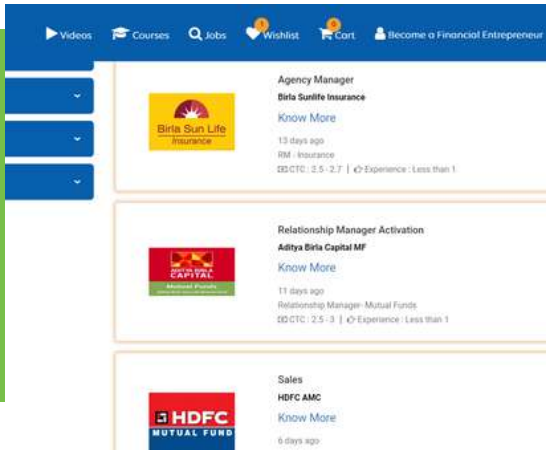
Videos Courses Jobs 1 Wishlist 0 Cart Become a Financial Entrepreneur

Birla Sun Life Insurance

Agency Manager
Birla Sunlife Insurance
Know More
13 days ago
RM - Insurance
CTC : 2.5 - 2.7 | Experience : Less than 1

ADITYA BIRLA CAPITAL
Mutual Funds

Relationship Manager Activation
Aditya Birla Capital MF
Know More
11 days ago
Relationship Manager- Mutual Funds
CTC : 2.5 - 3 | Experience : Less than 1

HDFC MUTUAL FUND

Sales
HDFC AMC
Know More
6 days ago